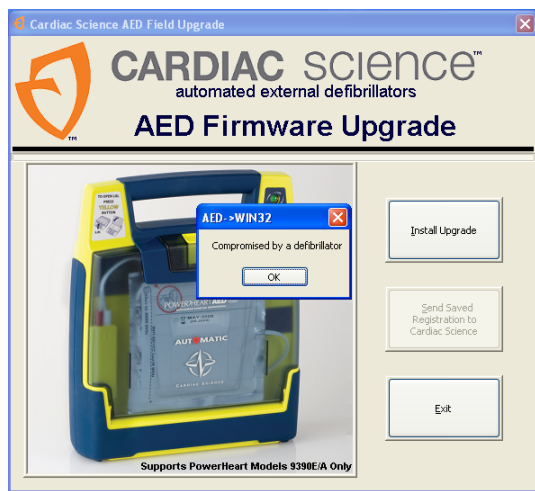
Cardiac Science AED Field Upgrade

CARDIAC SCIENCE™
automated external defibrillators
AED Firmware Upgrade

TM

TO OPEN LID PRESS YELLOW BUTTON

POWERHEART AED

AUTOMATIC

CARDIAC SCIENCE

AED->WIN32

Compromised by a defibrillator

OK

Install Upgrade

Send Saved Registration to Cardiac Science

Exit

Supports PowerHeart Models 9390E/A Only